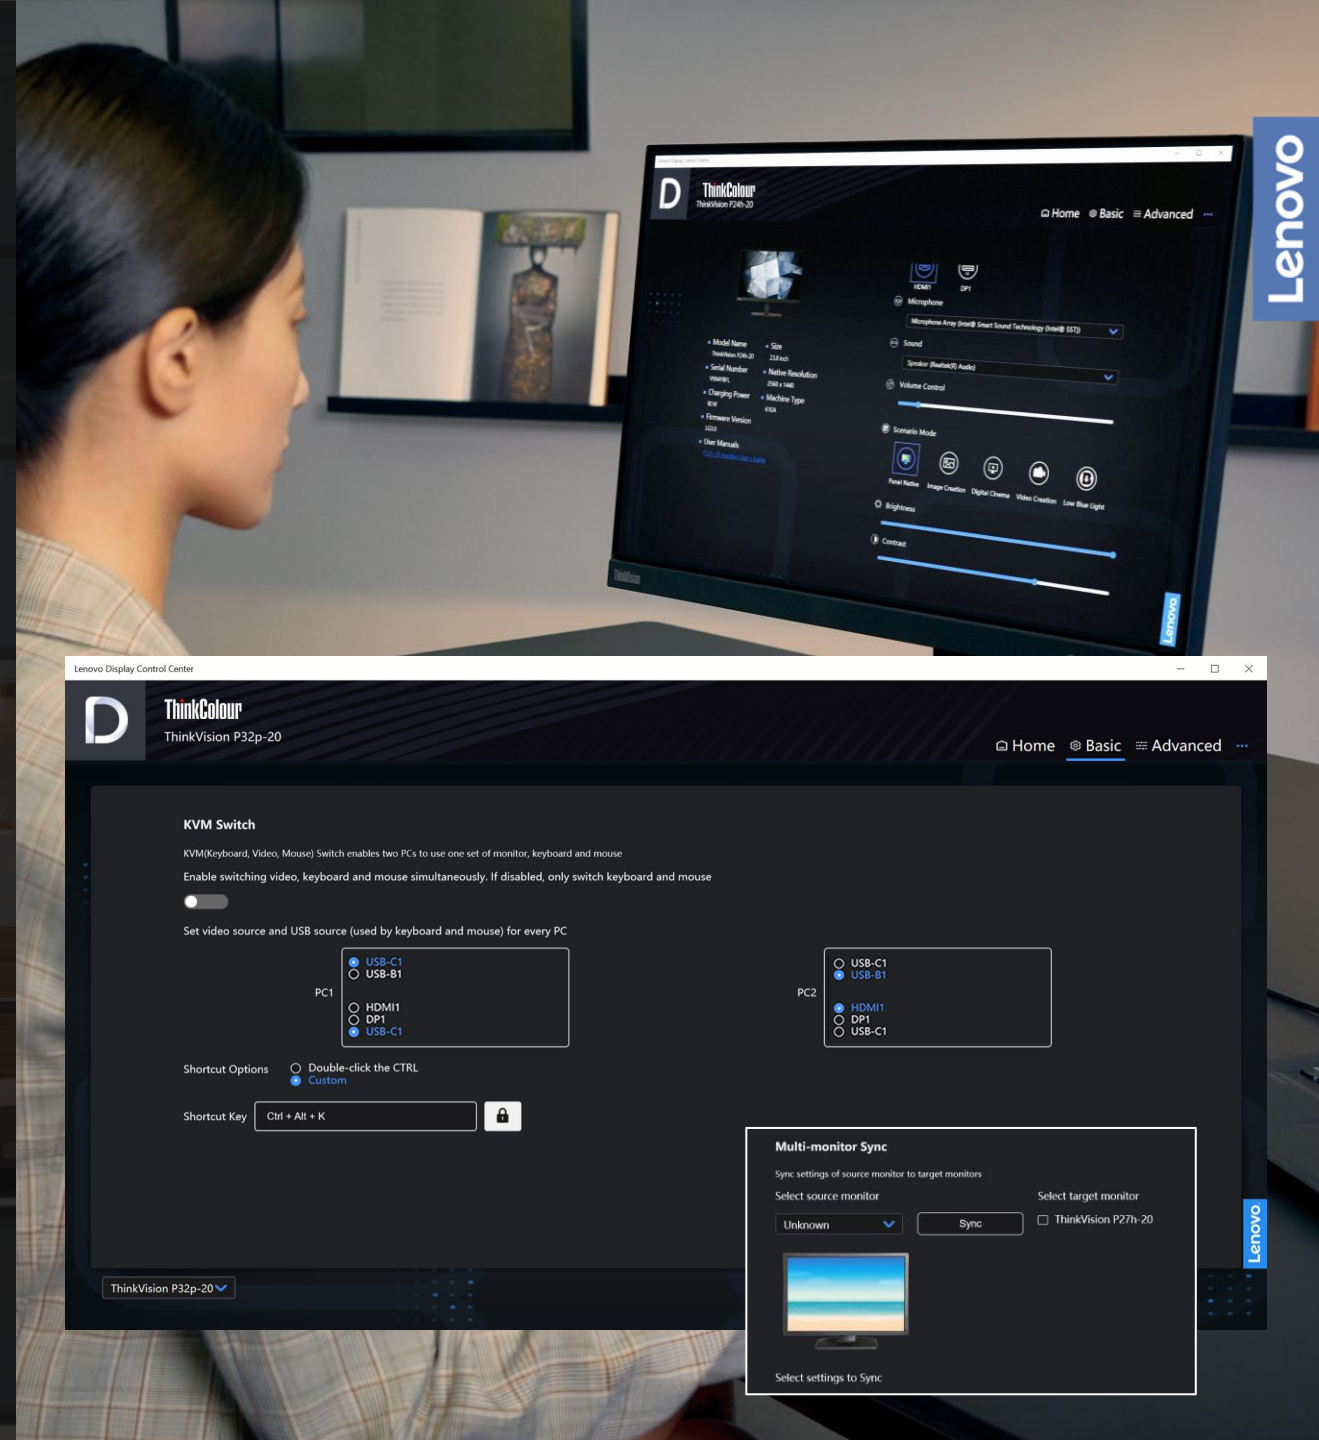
Lenovo

ThinkColour
ThinkVision P24h-20

Home Basic Advanced ···

• Model Name
ThinkVision P24h-20
• Serial Number
• Charging Power
• Firmware Version
• User Manuals
• Size
23.8 inch
• Native Resolution
2560 x 1440
• Machine Type

HDMI1 DP1
Microphone
Microphone Array (Intel® Smart Sound Technology (Intel® SST))
Sound
Speaker (Realtek(R) Audio)
Volume Control
Scenario Mode
Panel Native Image Creation Digital Cinema Video Creation Low Blue Light
Brightness
Contrast

Lenovo

Lenovo Display Control Center

ThinkColour
ThinkVision P32p-20

Home Basic Advanced ···

KVM Switch

KVM(Keyboard, Video, Mouse) Switch enables two PCs to use one set of monitor, keyboard and mouse

Enable switching video, keyboard and mouse simultaneously. If disabled, only switch keyboard and mouse

Set video source and USB source (used by keyboard and mouse) for every PC

PC1
USB-C1
USB-B1
HDMI1
DP1
USB-C1

PC2
USB-C1
USB-B1
HDMI1
DP1
USB-C1

Shortcut Options
Double-click the CTRL
Custom

Shortcut Key
Ctrl + Alt + K

Multi-monitor Sync

Sync settings of source monitor to target monitors

Select source monitor
Unknown
Sync

Select target monitor
ThinkVision P27h-20

Select settings to Sync

ThinkVision P32p-20

Lenovo